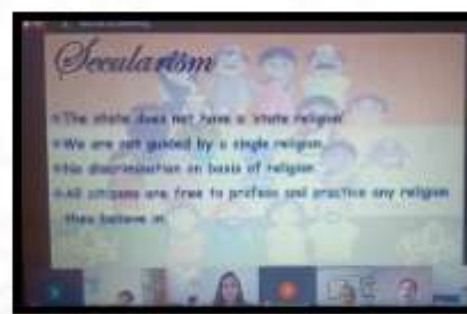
Secularism

The state does not have a 'state religion'
We are not guided by a single religion
No discrimination on basis of religion
All citizens are free to profess and practice any religion they believe in.